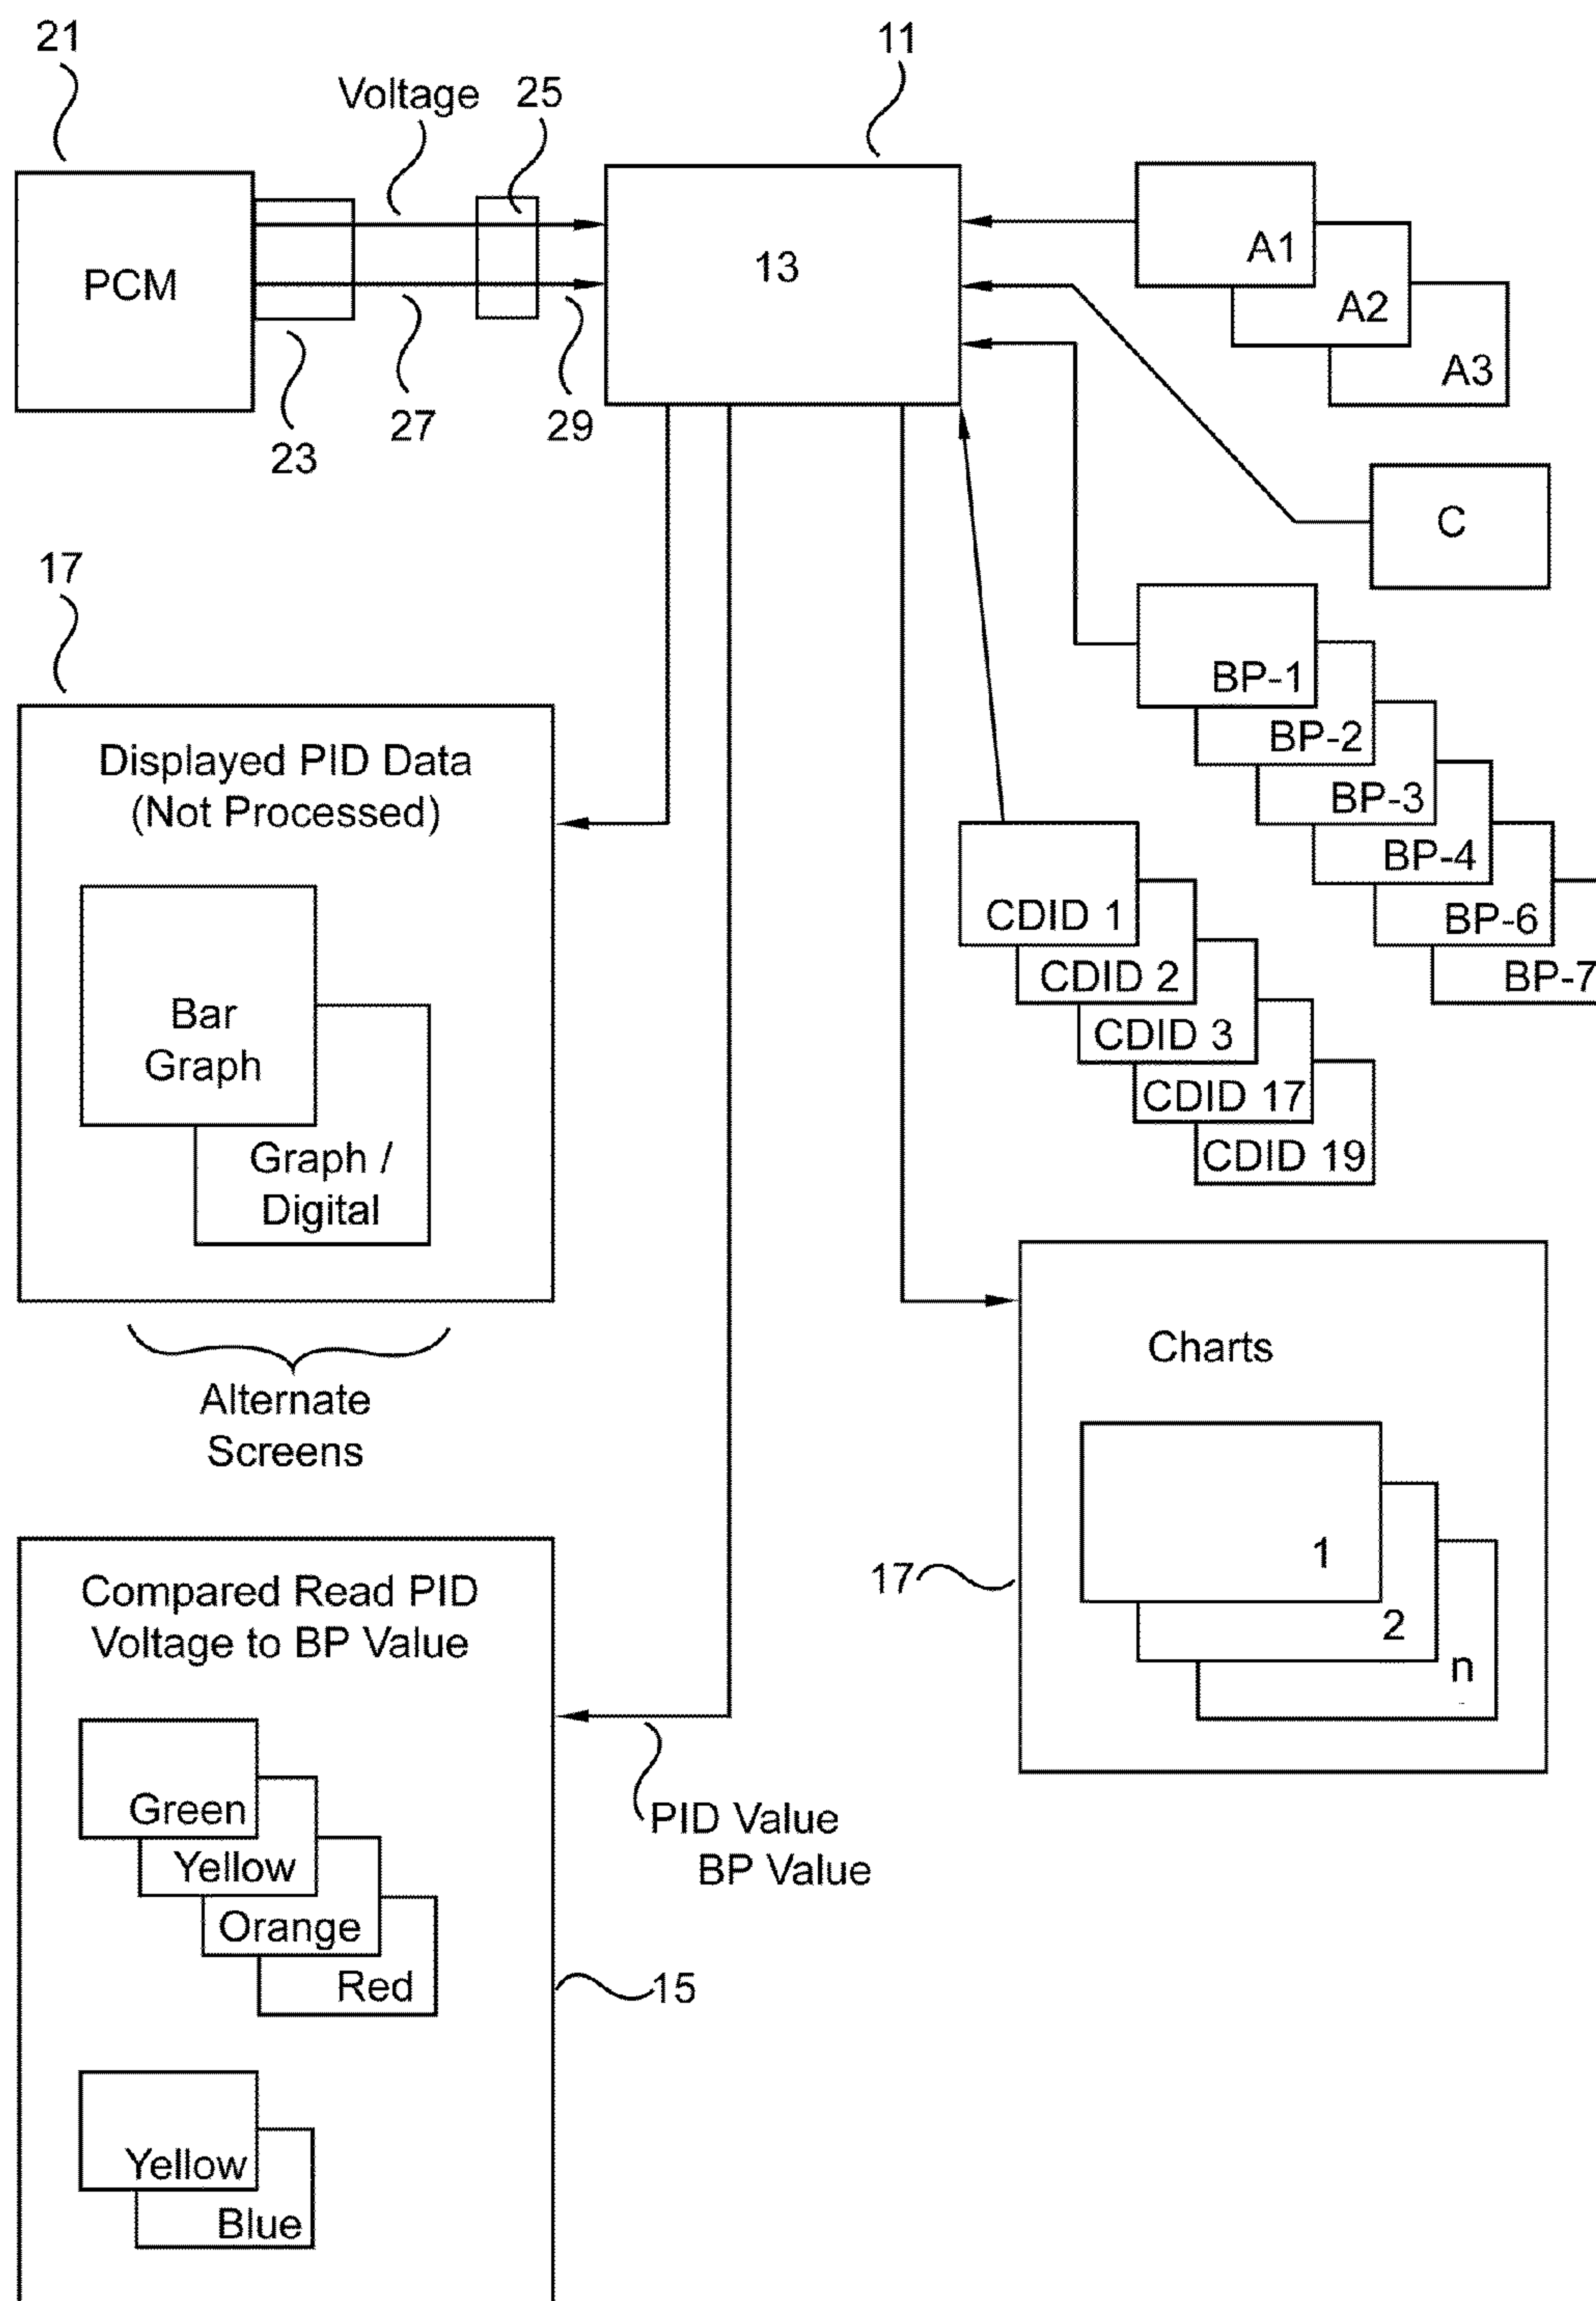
21

Voltage 25

11

PCM

13

A1

A2

A3

23

27

29

C

17

BP-1

BP-2

BP-3

BP-4

BP-6

BP-7

Displayed PID Data (Not Processed)

CDID 1

CDID 2

CDID 3

CDID 17

CDID 19

Bar Graph

Graph / Digital

Alternate Screens

Charts

1

2

n

17

Compared Read PID Voltage to BP Value

Green

Yellow

Orange

Red

PID Value BP Value

15

Yellow

Blue